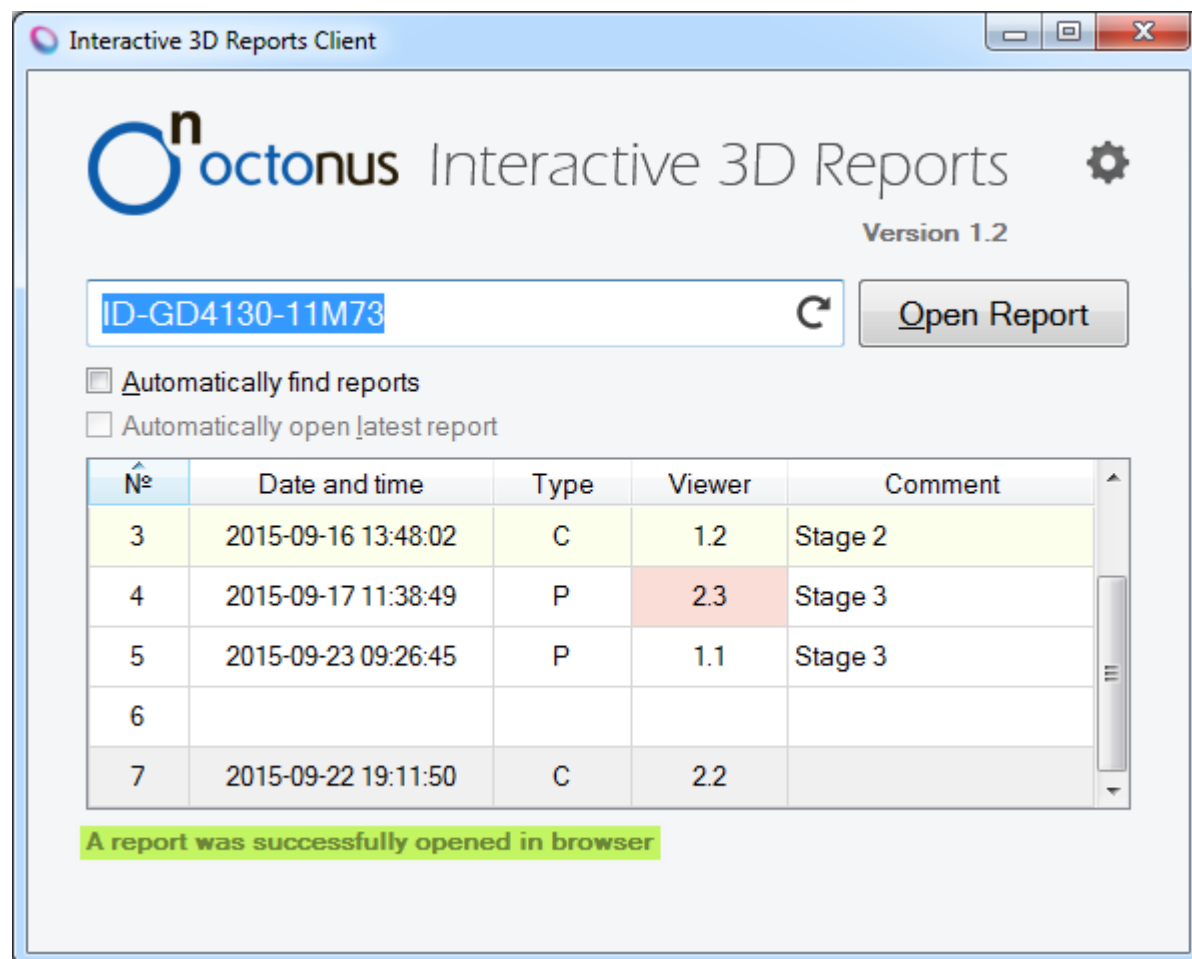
Interactive 3D Reports Client

octonus Interactive 3D Reports

Version 1.2

ID-GD4130-11M73

Open Report

Automatically find reports

Automatically open latest report

| № | Date and time | Type | Viewer | Comment |
|---|---|---|---|---|
| 3 | 2015-09-16 13:48:02 | C | 1.2 | Stage 2 |
| 4 | 2015-09-17 11:38:49 | P | 2.3 | Stage 3 |
| 5 | 2015-09-23 09:26:45 | P | 1.1 | Stage 3 |
| 6 | | | | |
| 7 | 2015-09-22 19:11:50 | C | 2.2 | |

A report was successfully opened in browser